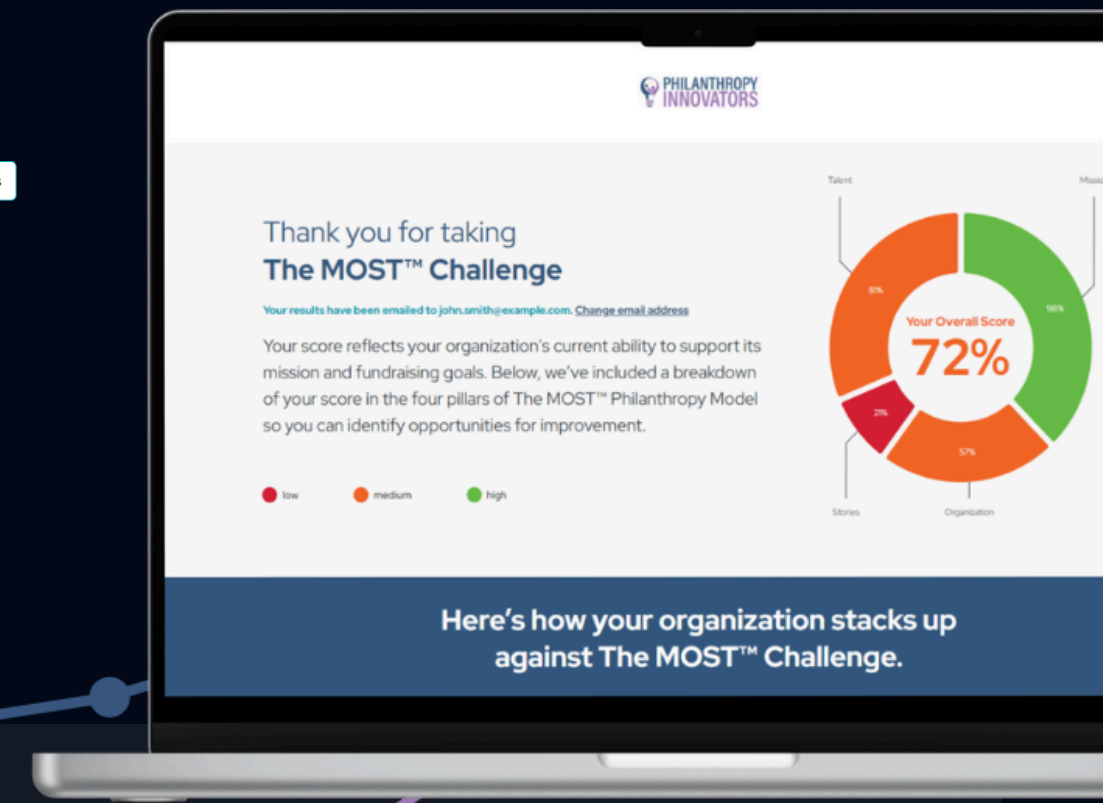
PHILANTHROPY INNOVATORS

Thank you for taking
The MOST™ Challenge

Your results have been emailed to john.smith@example.com. Change email address

Your score reflects your organization's current ability to support its mission and fundraising goals. Below, we've included a breakdown of your score in the four pillars of The MOST™ Philanthropy Model so you can identify opportunities for improvement.

low medium high

Talent
Missio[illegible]
81%
98%
Your Overall Score
72%
21%
57%
Stories
Organization

Here's how your organization stacks up against The MOST™ Challenge.